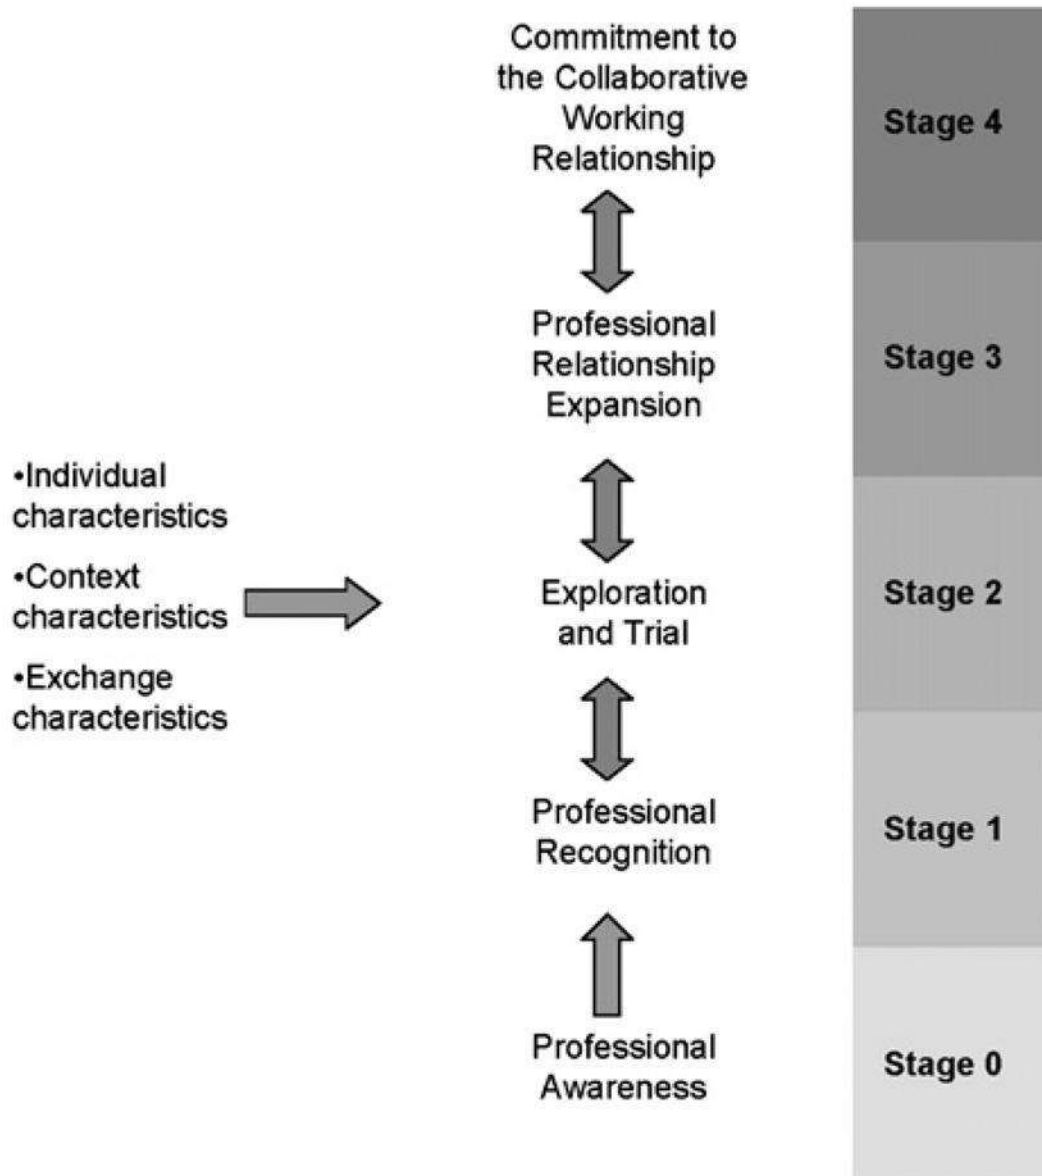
•Individual characteristics

•Context characteristics

•Exchange characteristics

Commitment to the Collaborative Working Relationship

Stage 4

Professional Relationship Expansion

Stage 3

Exploration and Trial

Stage 2

Professional Recognition

Stage 1

Professional Awareness

Stage 0